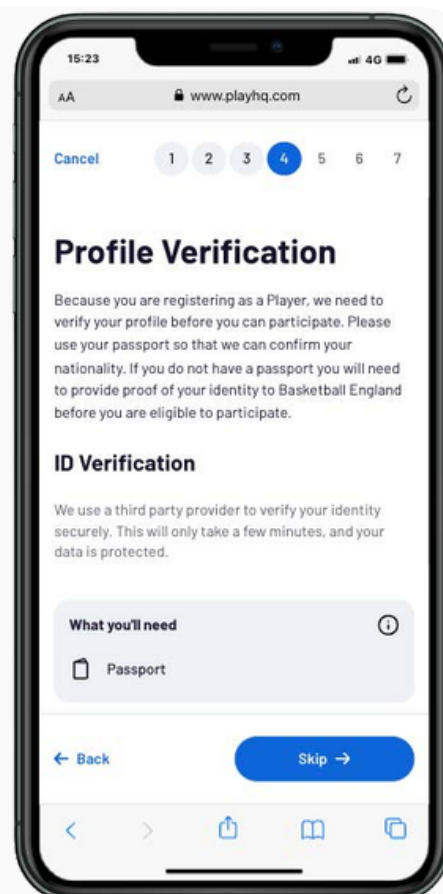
15:23
4G

AA www.playhq.com

Cancel 1 2 3 4 5 6 7

Profile Verification

Because you are registering as a Player, we need to verify your profile before you can participate. Please use your passport so that we can confirm your nationality. If you do not have a passport you will need to provide proof of your identity to Basketball England before you are eligible to participate.

ID Verification

We use a third party provider to verify your identity securely. This will only take a few minutes, and your data is protected.

What you'll need

Passport

← Back

Skip →